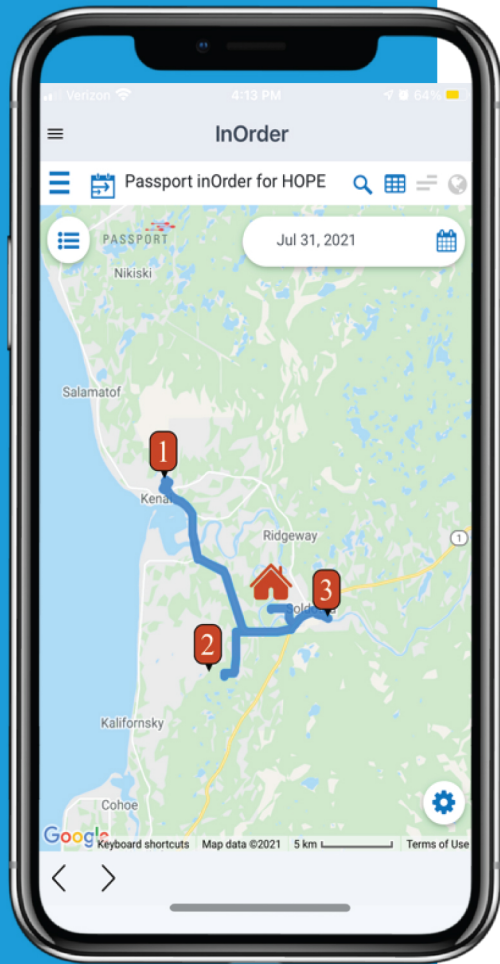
Verizon 4:13 PM 64%

InOrder

Passport inOrder for HOPE

PASSPORT

Jul 31, 2021

Nikiski

Salamatof

1

Kenai

Ridgeway

1

3

Soldotna

2

Kalifornsky

Cohoe

Google

Keyboard shortcuts Map data ©2021 5 km Terms of Use